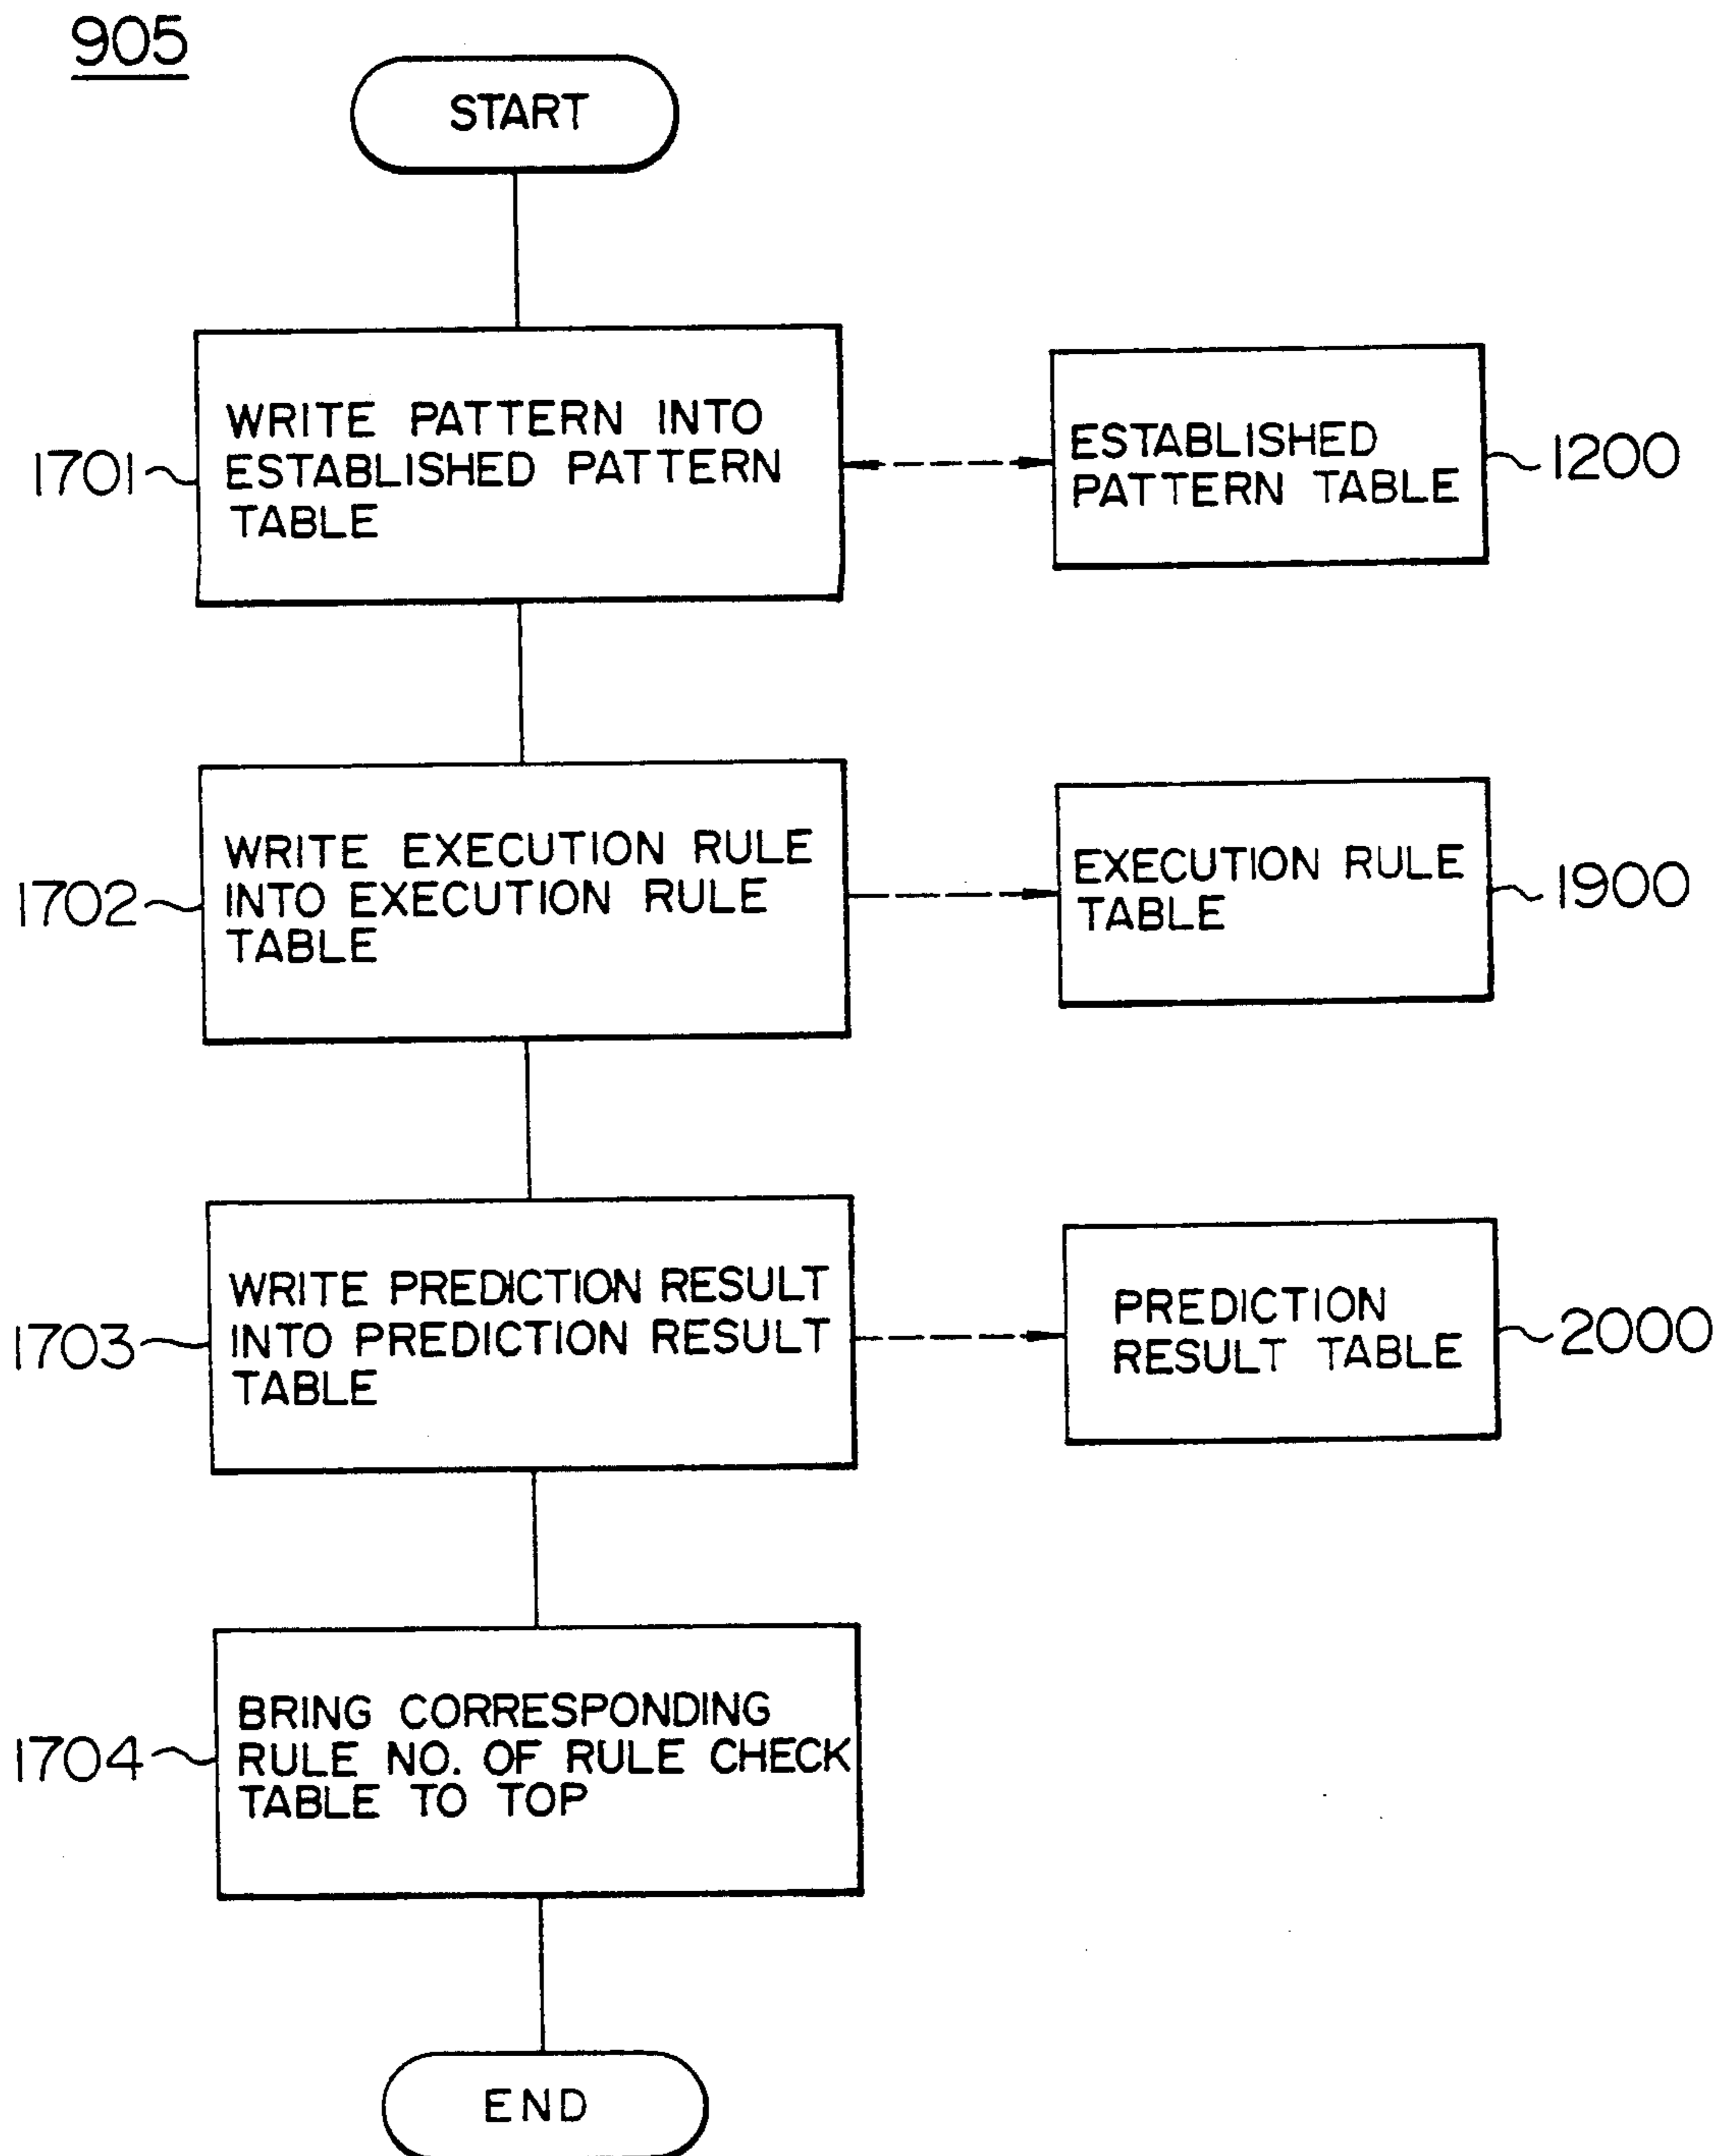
905

START

1701 WRITE PATTERN INTO ESTABLISHED PATTERN TABLE

ESTABLISHED PATTERN TABLE 1200

1702 WRITE EXECUTION RULE INTO EXECUTION RULE TABLE

EXECUTION RULE TABLE 1900

1703 WRITE PREDICTION RESULT INTO PREDICTION RESULT TABLE

PREDICTION RESULT TABLE 2000

1704 BRING CORRESPONDING RULE NO. OF RULE CHECK TABLE TO TOP

END